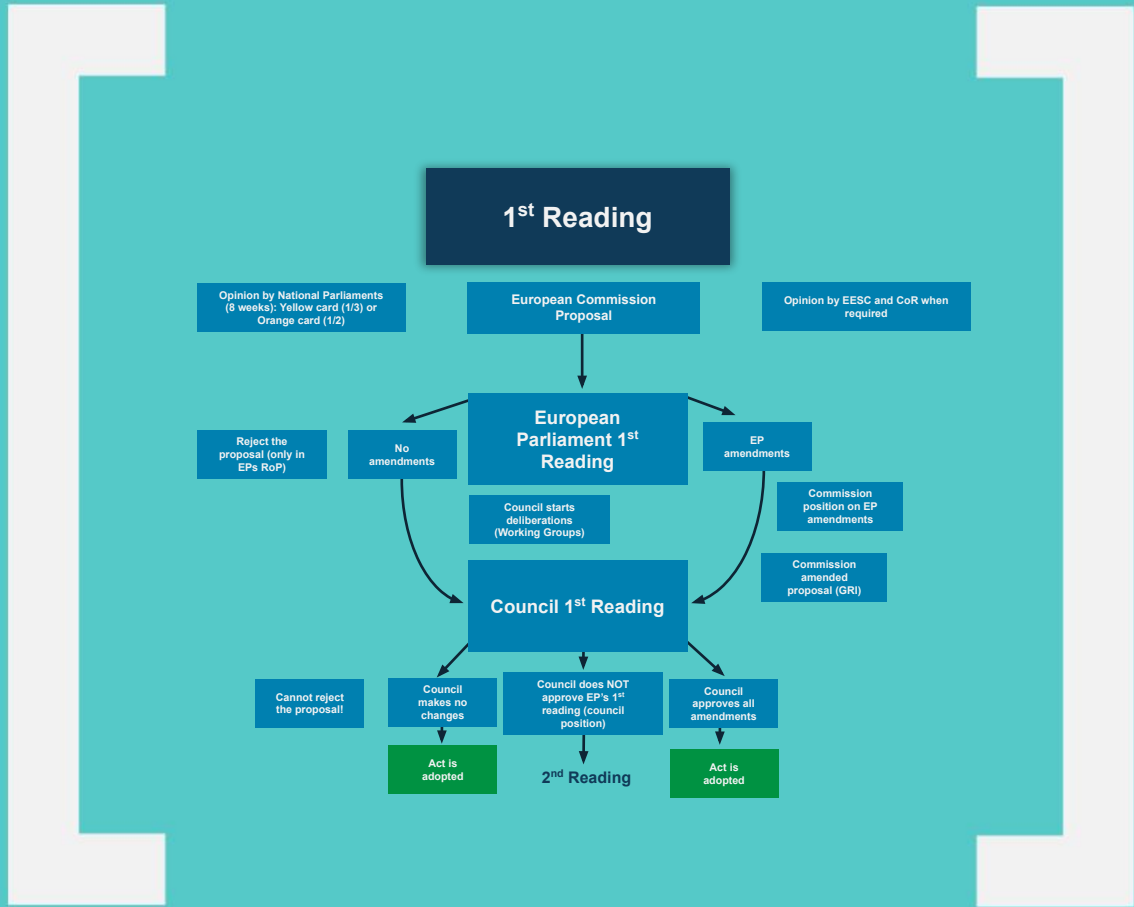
1$^{st}$ Reading

Opinion by National Parliaments (8 weeks): Yellow card (1/3) or Orange card (1/2)

European Commission Proposal

Opinion by EESC and CoR when required

Reject the proposal (only in EPs RoP)

No amendments

European Parliament 1$^{st}$ Reading

EP amendments

Council starts deliberations (Working Groups)

Commission position on EP amendments

Commission amended proposal (GRI)

Council 1$^{st}$ Reading

Cannot reject the proposal!

Council makes no changes

Council does NOT approve EP's 1$^{st}$ reading (council position)

Council approves all amendments

Act is adopted

2$^{nd}$ Reading

Act is adopted